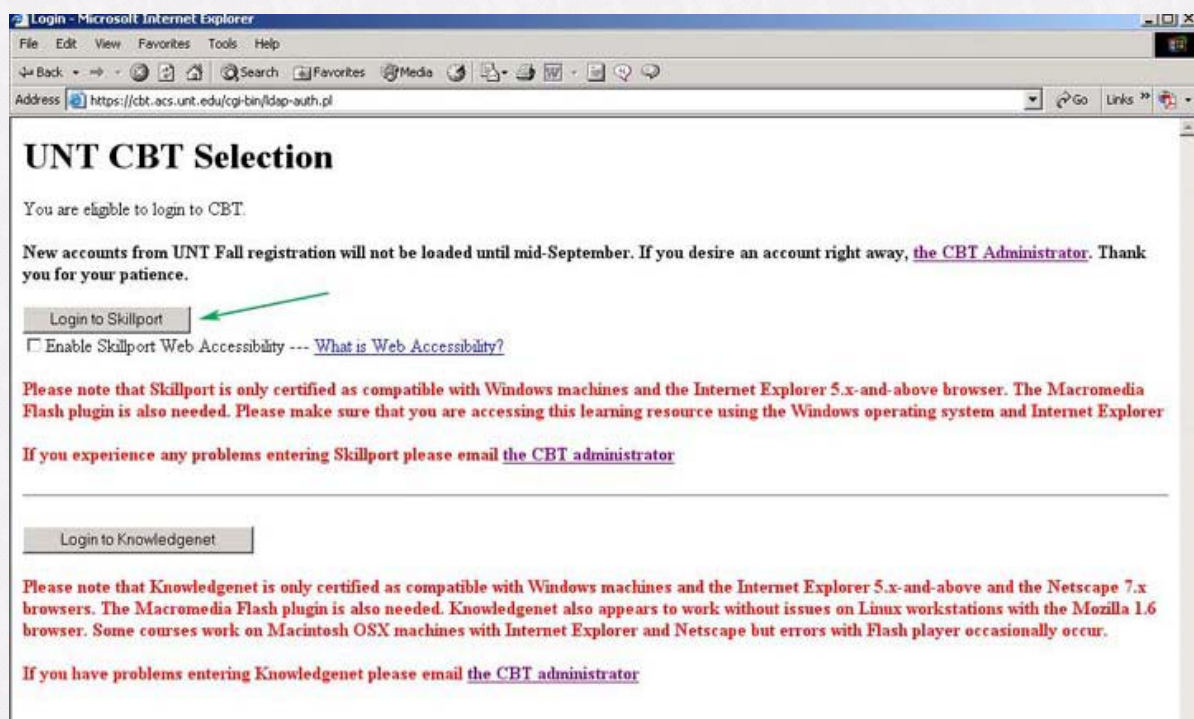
Login - Microsoft Internet Explorer

File Edit View Favorites Tools Help

Back Search Favorites Media

Address https://cbt.acs.unt.edu/cgi-bin/ldap-auth.pl

Go Links »

UNT CBT Selection

You are eligible to login to CBT.

New accounts from UNT Fall registration will not be loaded until mid-September. If you desire an account right away, the CBT Administrator. Thank you for your patience.

Login to Skillport

Enable Skillport Web Accessibility --- What is Web Accessibility?

Please note that Skillport is only certified as compatible with Windows machines and the Internet Explorer 5.x-and-above browser. The Macromedia Flash plugin is also needed. Please make sure that you are accessing this learning resource using the Windows operating system and Internet Explorer

If you experience any problems entering Skillport please email the CBT administrator

Login to Knowledgenet

Please note that Knowledgenet is only certified as compatible with Windows machines and the Internet Explorer 5.x-and-above and the Netscape 7.x browsers. The Macromedia Flash plugin is also needed. Knowledgenet also appears to work without issues on Linux workstations with the Mozilla 1.6 browser. Some courses work on Macintosh OSX machines with Internet Explorer and Netscape but errors with Flash player occasionally occur.

If you have problems entering Knowledgenet please email the CBT administrator